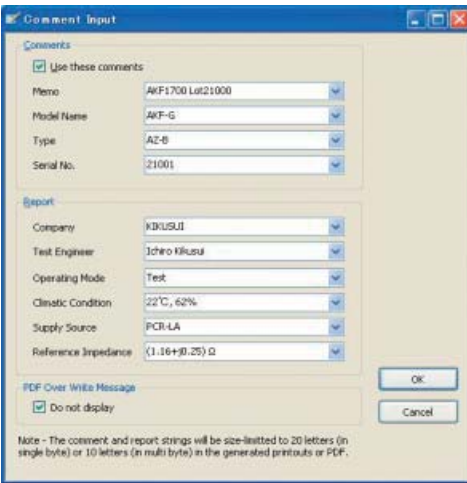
Comment Input

Comments

Use these comments

Memo AKF1700 Lot21000

Model Name AKF-G

Type AZ-B

Serial No. 21001

Report

Company KIKUSUI

Test Engineer Ichiro Kikusui

Operating Mode Test

Climatic Condition 22°C, 62%

Supply Source PCR-LA

Reference Impedance (1.16+j0.25) Ω

PDF Over Write Message

Do not display

OK

Cancel

Note - The comment and report strings will be size-limitted to 20 letters (in single byte) or 10 letters (in multi byte) in the generated printouts or PDF.